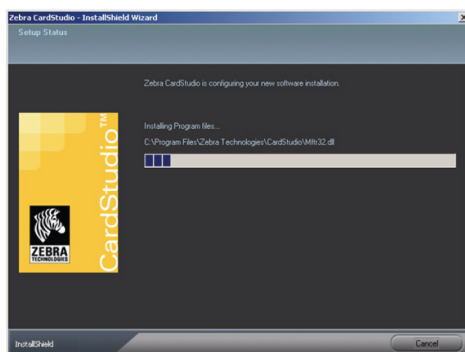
Zebra CardStudio - InstallShield Wizard

Setup Status

Zebra CardStudio is configuring your new software installation.

Installing Program files...

C:\Program Files\Zebra Technologies\CardStudio\Mfc32.dll

CardStudio™

ZEBRA TECHNOLOGIES

InstallShield

Cancel